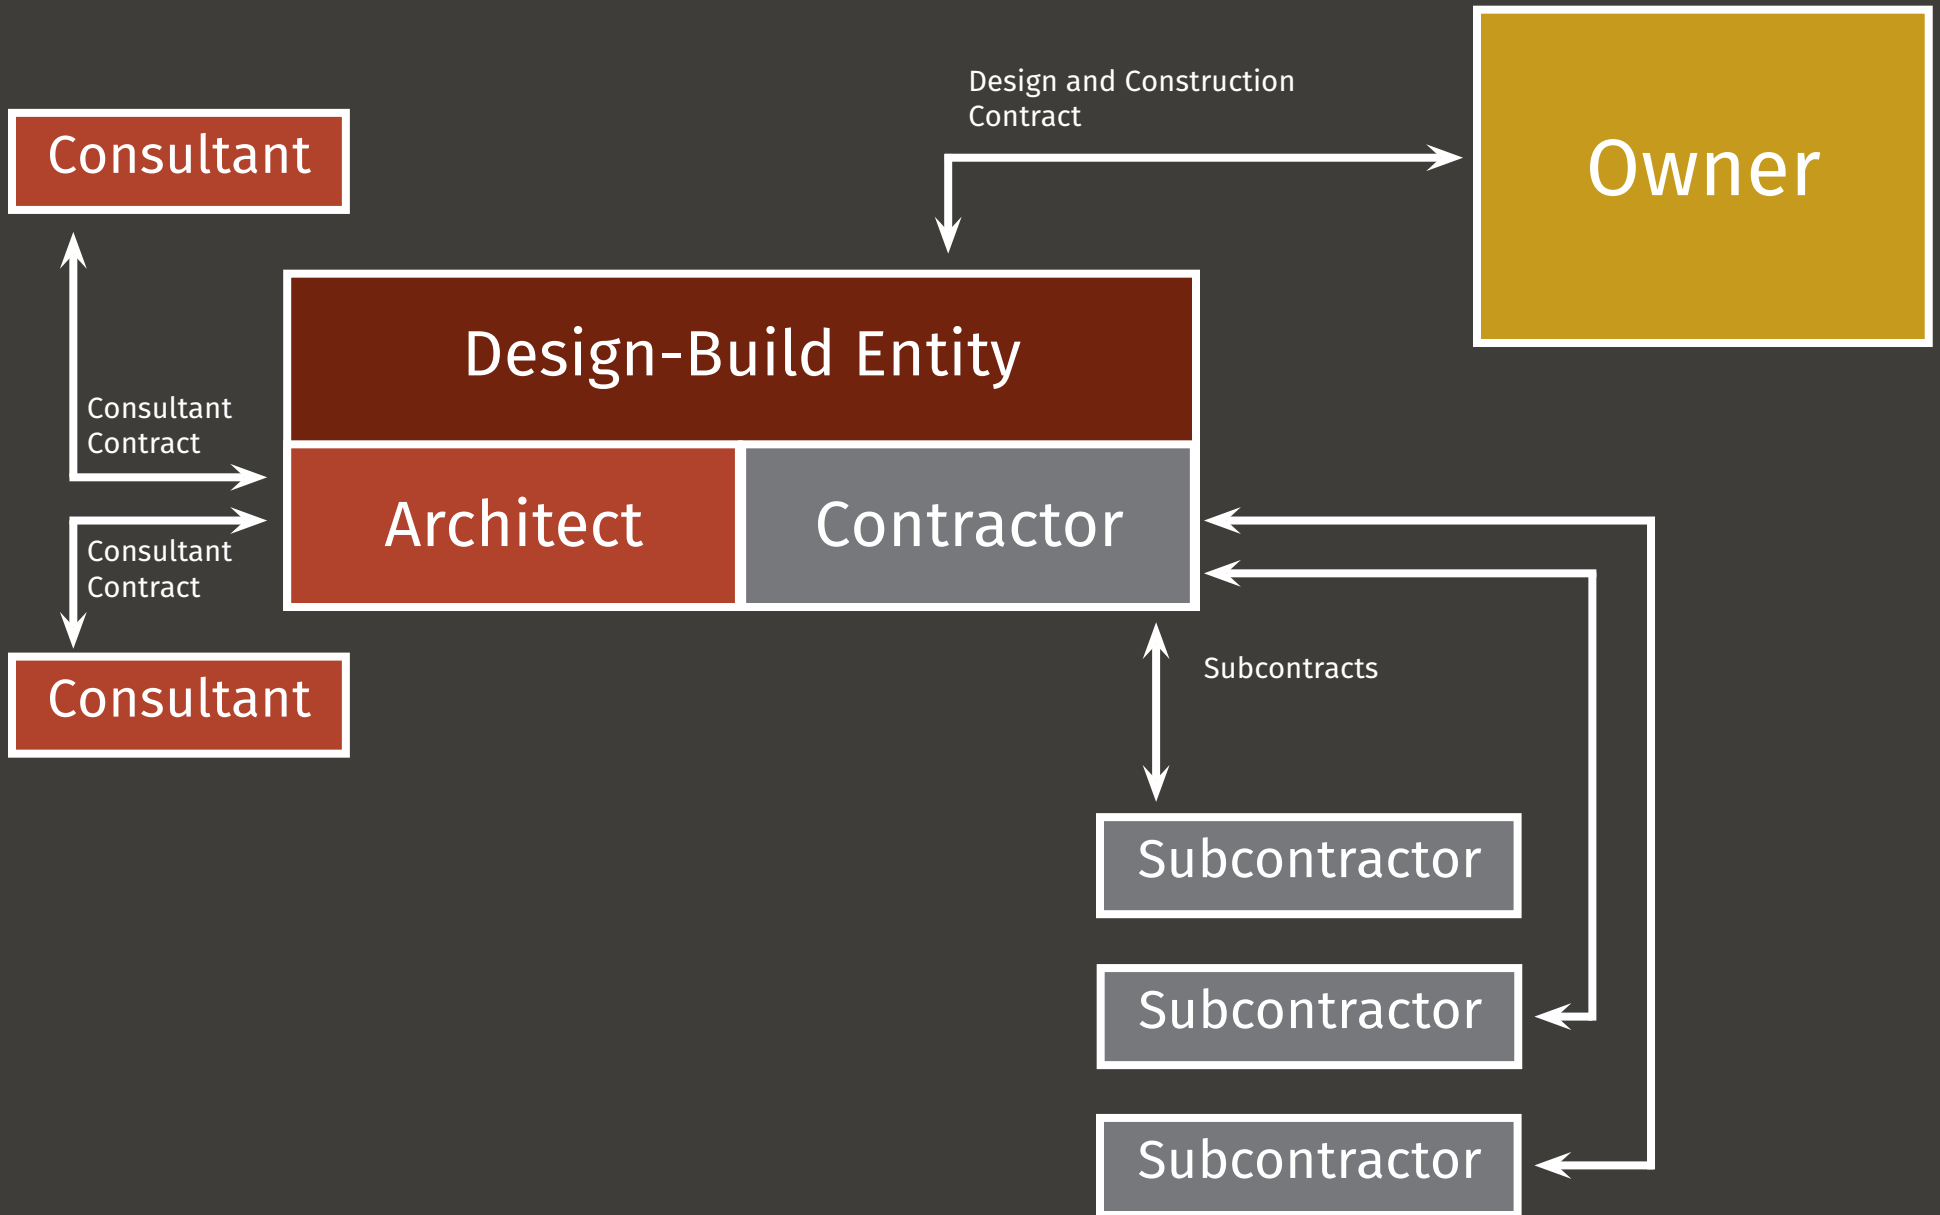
Consultant

Design and Construction Contract

Owner

Consultant Contract

Design-Build Entity

Architect

Contractor

Consultant Contract

Consultant

Subcontracts

Subcontractor

Subcontractor

Subcontractor